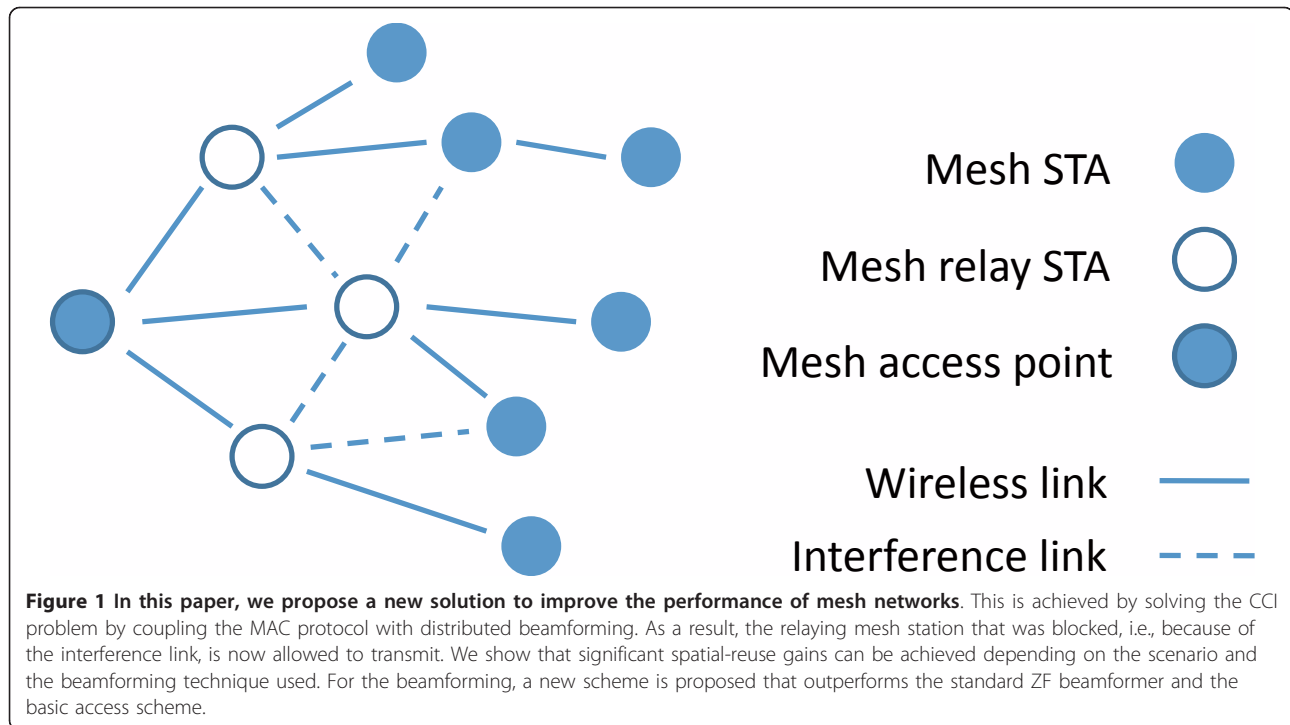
Mesh STA

Mesh relay STA

Mesh access point

Wireless link

Interference link

**Figure 1 In this paper, we propose a new solution to improve the performance of mesh networks**. This is achieved by solving the CCI problem by coupling the MAC protocol with distributed beamforming. As a result, the relaying mesh station that was blocked, i.e., because of the interference link, is now allowed to transmit. We show that significant spatial-reuse gains can be achieved depending on the scenario and the beamforming technique used. For the beamforming, a new scheme is proposed that outperforms the standard ZF beamformer and the basic access scheme.